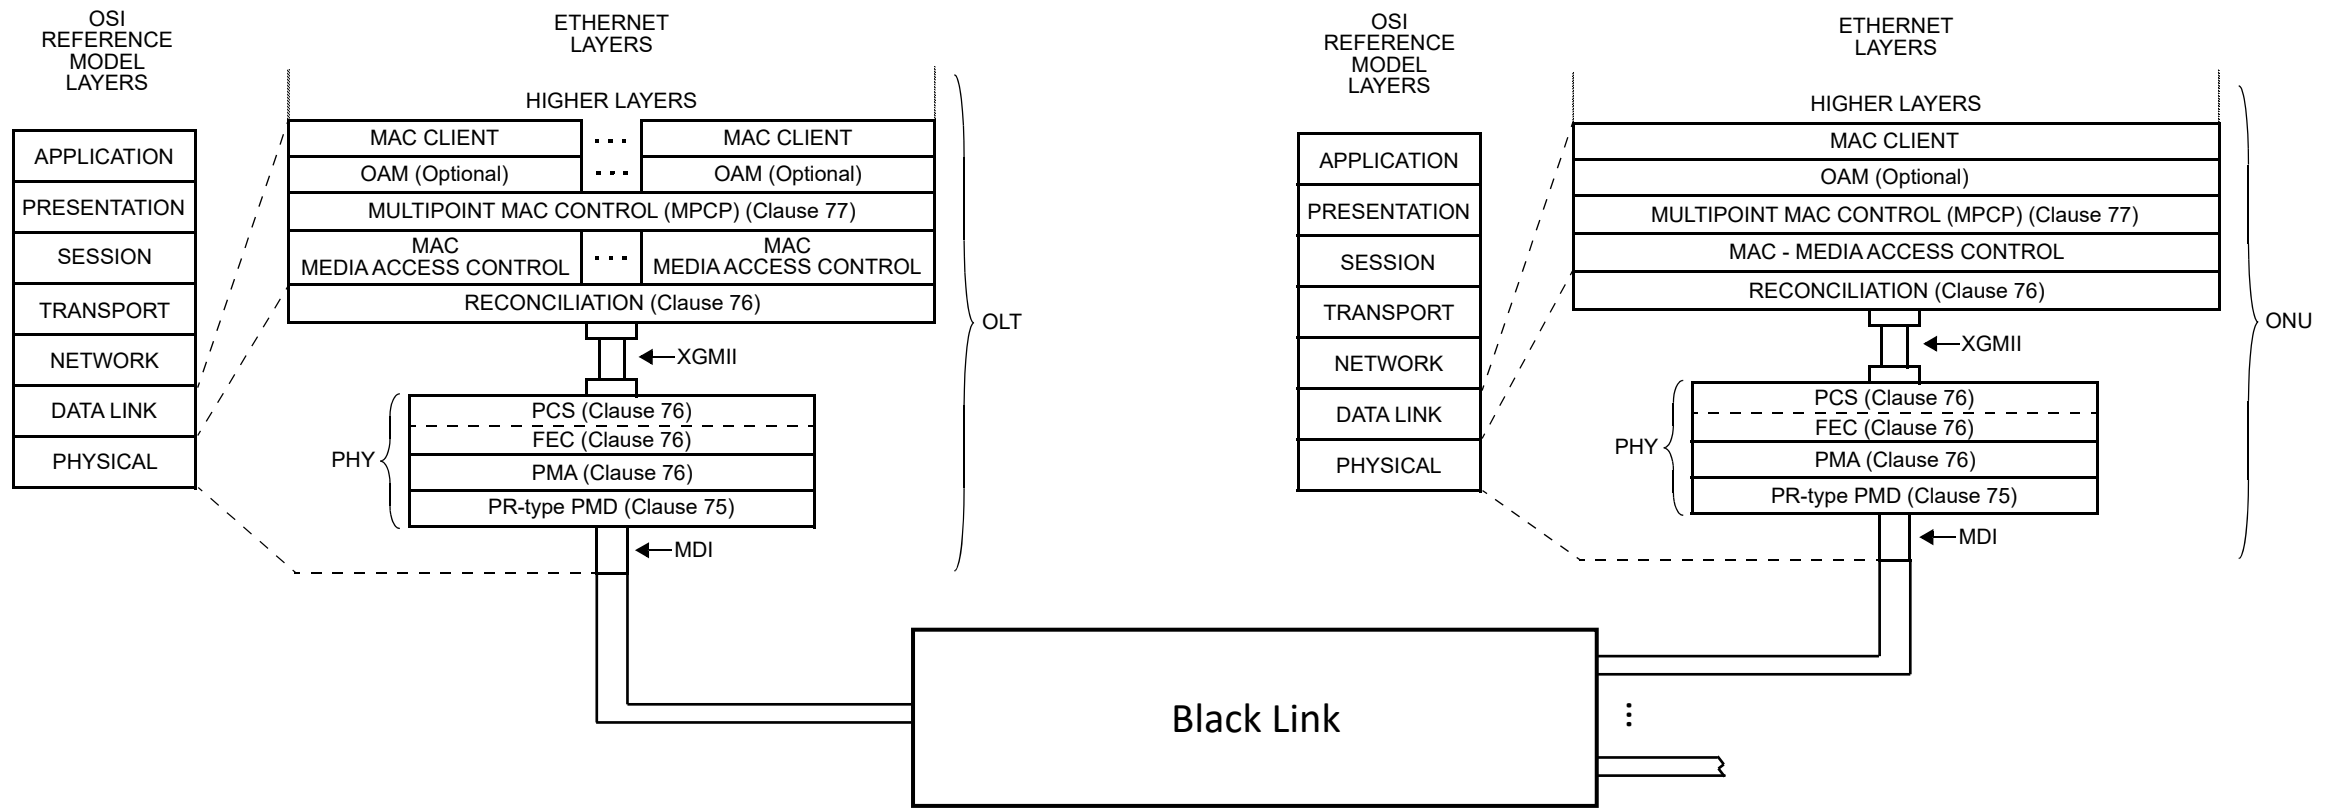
OSI REFERENCE MODEL LAYERS

APPLICATION
PRESENTATION
SESSION
TRANSPORT
NETWORK
DATA LINK
PHYSICAL

ETHERNET LAYERS

HIGHER LAYERS

MAC CLIENT ... MAC CLIENT
OAM (Optional) ... OAM (Optional)
MULTIPOINT MAC CONTROL (MPCP) (Clause 77)
MAC MEDIA ACCESS CONTROL ... MAC MEDIA ACCESS CONTROL
RECONCILIATION (Clause 76)

XGMII

PHY
PCS (Clause 76)
FEC (Clause 76)
PMA (Clause 76)
PR-type PMD (Clause 75)

MDI

OLT

OSI REFERENCE MODEL LAYERS

APPLICATION
PRESENTATION
SESSION
TRANSPORT
NETWORK
DATA LINK
PHYSICAL

ETHERNET LAYERS

HIGHER LAYERS

MAC CLIENT
OAM (Optional)
MULTIPOINT MAC CONTROL (MPCP) (Clause 77)
MAC - MEDIA ACCESS CONTROL
RECONCILIATION (Clause 76)

XGMII

PHY
PCS (Clause 76)
FEC (Clause 76)
PMA (Clause 76)
PR-type PMD (Clause 75)

MDI

ONU

Black Link